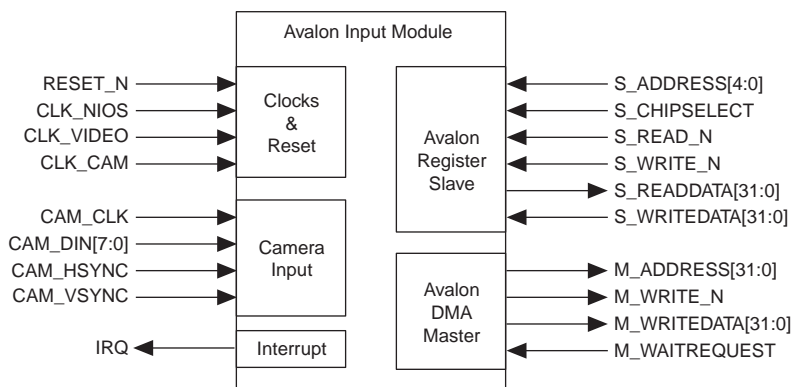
Avalon Input Module

RESET_N
CLK_NIOS
CLK_VIDEO
CLK_CAM

Clocks & Reset

CAM_CLK
CAM_DIN[7:0]
CAM_HSYNC
CAM_VSYNC

Camera Input

IRQ

Interrupt

Avalon Register Slave

S_ADDRESS[4:0]
S_CHIPSELECT
S_READ_N
S_WRITE_N
S_READDATA[31:0]
S_WRITEDATA[31:0]

Avalon DMA Master

M_ADDRESS[31:0]
M_WRITE_N
M_WRITEDATA[31:0]
M_WAITREQUEST